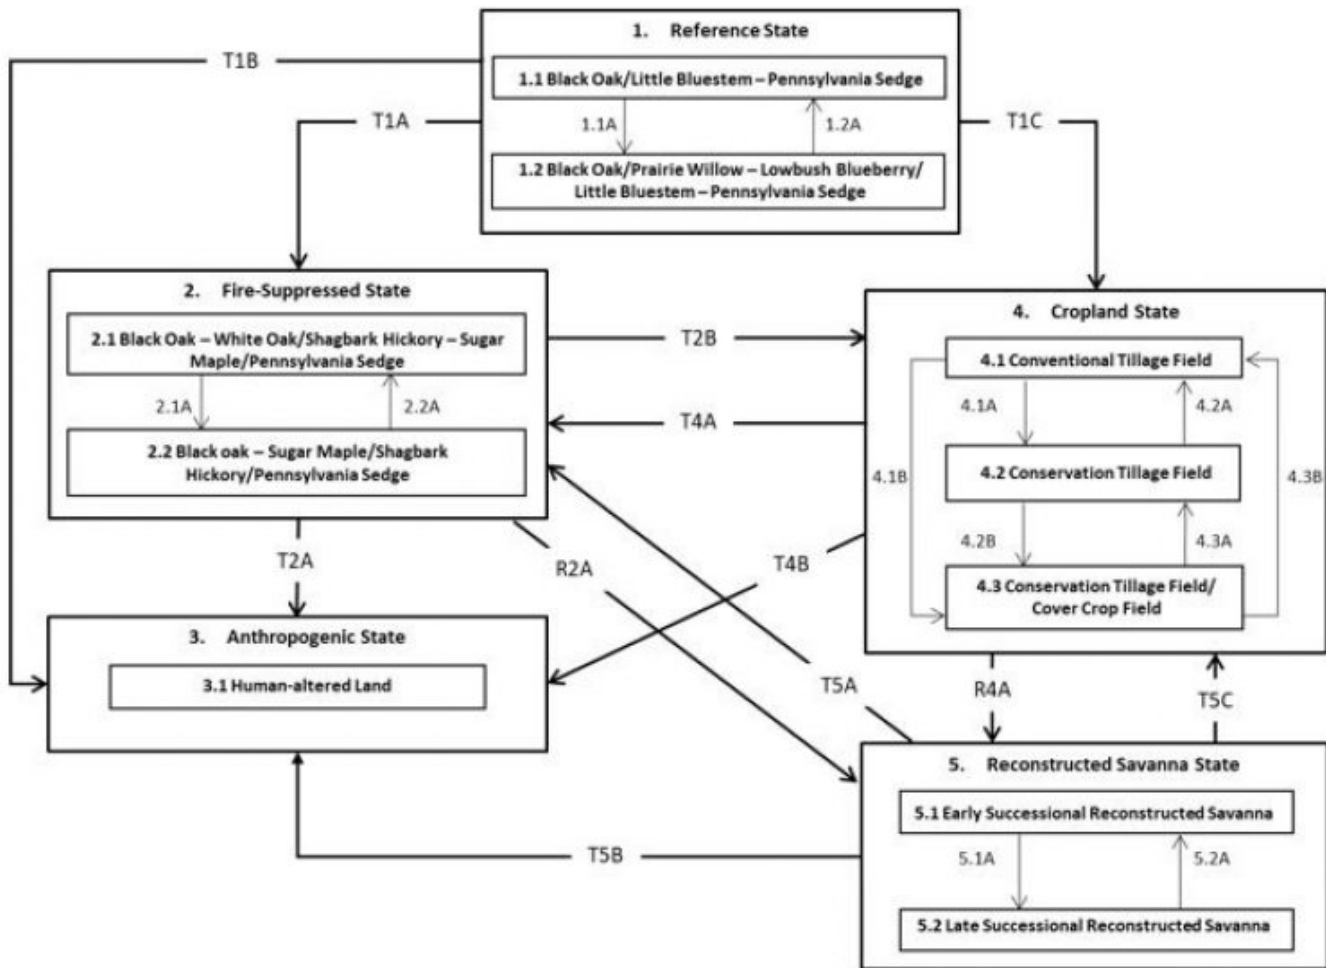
1. Reference State

1.1 Black Oak/Little Bluestem – Pennsylvania Sedge

1.1A

1.2A

1.2 Black Oak/Prairie Willow – Lowbush Blueberry/ Little Bluestem – Pennsylvania Sedge

T1B

T1A

T1C

2. Fire-Suppressed State

2.1 Black Oak – White Oak/Shagbark Hickory – Sugar Maple/Pennsylvania Sedge

2.1A

2.2A

2.2 Black oak – Sugar Maple/Shagbark Hickory/Pennsylvania Sedge

T2B

T4A

4. Cropland State

4.1 Conventional Tillage Field

4.1A

4.2A

4.1B

4.2 Conservation Tillage Field

4.3B

4.2B

4.3A

4.3 Conservation Tillage Field/ Cover Crop Field

T2A

R2A

T4B

3. Anthropogenic State

3.1 Human-altered Land

T5A

R4A

T5C

5. Reconstructed Savanna State

5.1 Early Successional Reconstructed Savanna

5.1A

5.2A

5.2 Late Successional Reconstructed Savanna

T5B